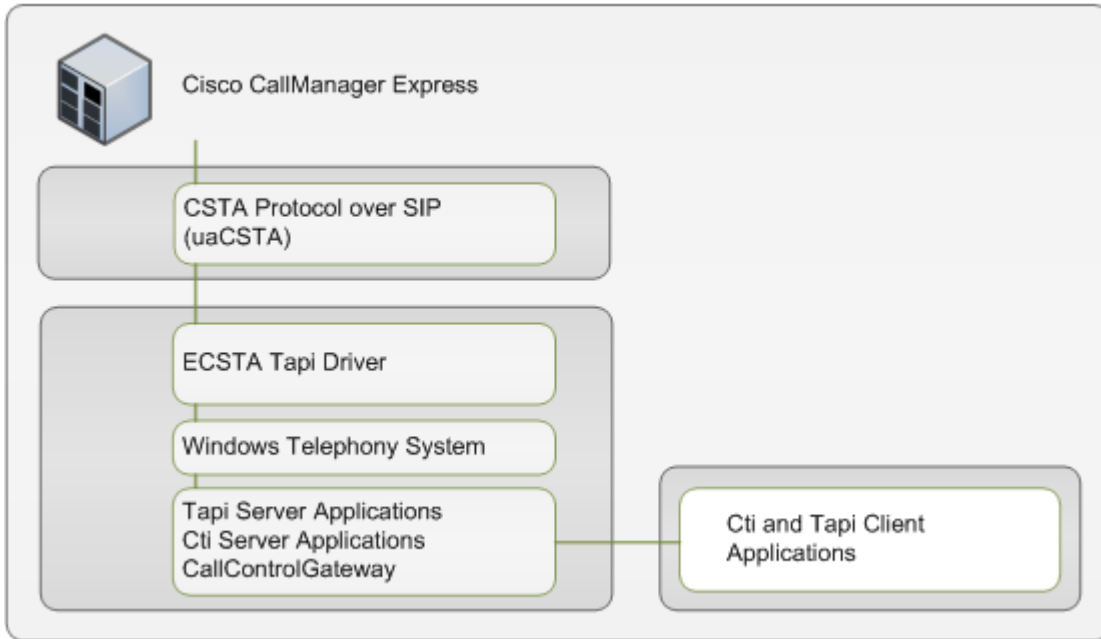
Cisco CallManager Express

CSTA Protocol over SIP
(uaCSTA)

ECSTA Tapi Driver

Windows Telephony System

Tapi Server Applications
Cti Server Applications
CallControlGateway

Cti and Tapi Client
Applications